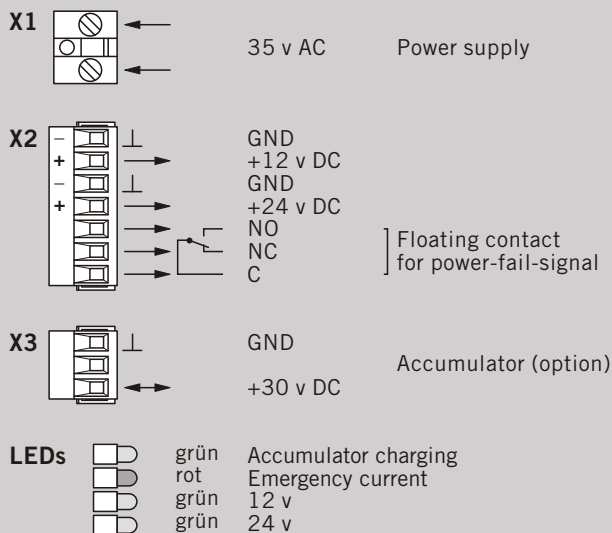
X1

35 v AC Power supply

X2
–
+
–
+

GND
+12 v DC
GND
+24 v DC
NO
NC
C

Floating contact for power-fail-signal

X3

GND

+30 v DC

Accumulator (option)

LEDs

grün Accumulator charging
rot Emergency current
grün 12 v
grün 24 v